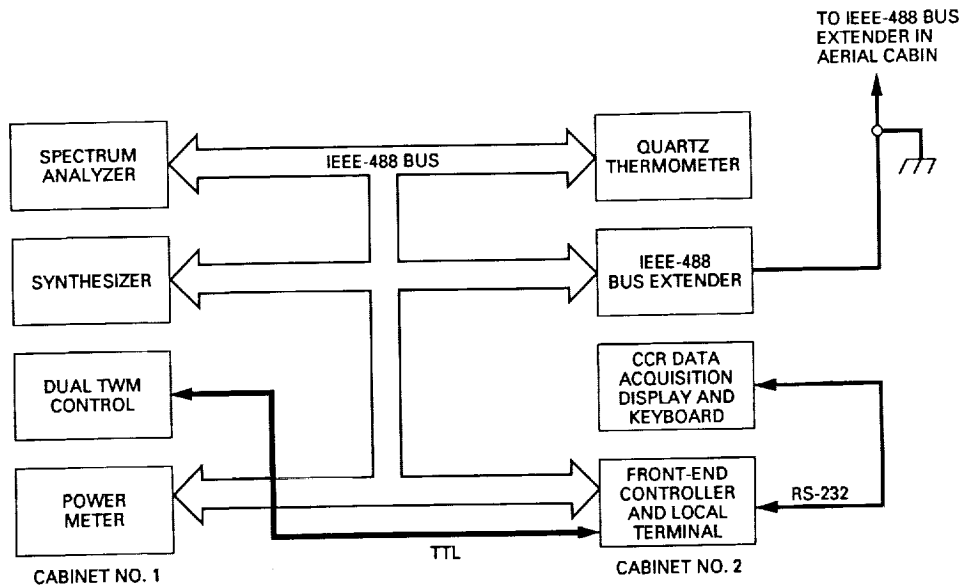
TO IEEE-488 BUS EXTENDER IN AERIAL CABIN

SPECTRUM ANALYZER

IEEE-488 BUS

QUARTZ THERMOMETER

SYNTHESIZER

IEEE-488 BUS EXTENDER

CCR DATA ACQUISITION DISPLAY AND KEYBOARD

DUAL TWM CONTROL

POWER METER

FRONT-END CONTROLLER AND LOCAL TERMINAL

RS-232

TTL

CABINET NO. 1

CABINET NO. 2